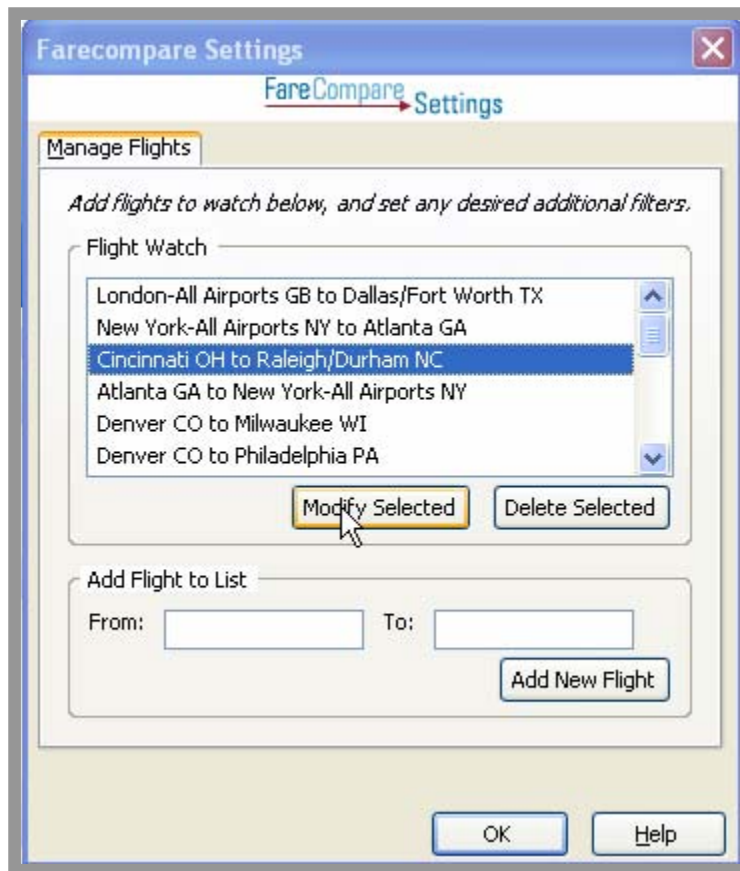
Farecompare Settings

FareCompare Settings

Manage Flights

Add flights to watch below, and set any desired additional filters.

Flight Watch

London-All Airports GB to Dallas/Fort Worth TX
New York-All Airports NY to Atlanta GA
Cincinnati OH to Raleigh/Durham NC
Atlanta GA to New York-All Airports NY
Denver CO to Milwaukee WI
Denver CO to Philadelphia PA

Modify Selected

Delete Selected

Add Flight to List

From:

To:

Add New Flight

OK

Help